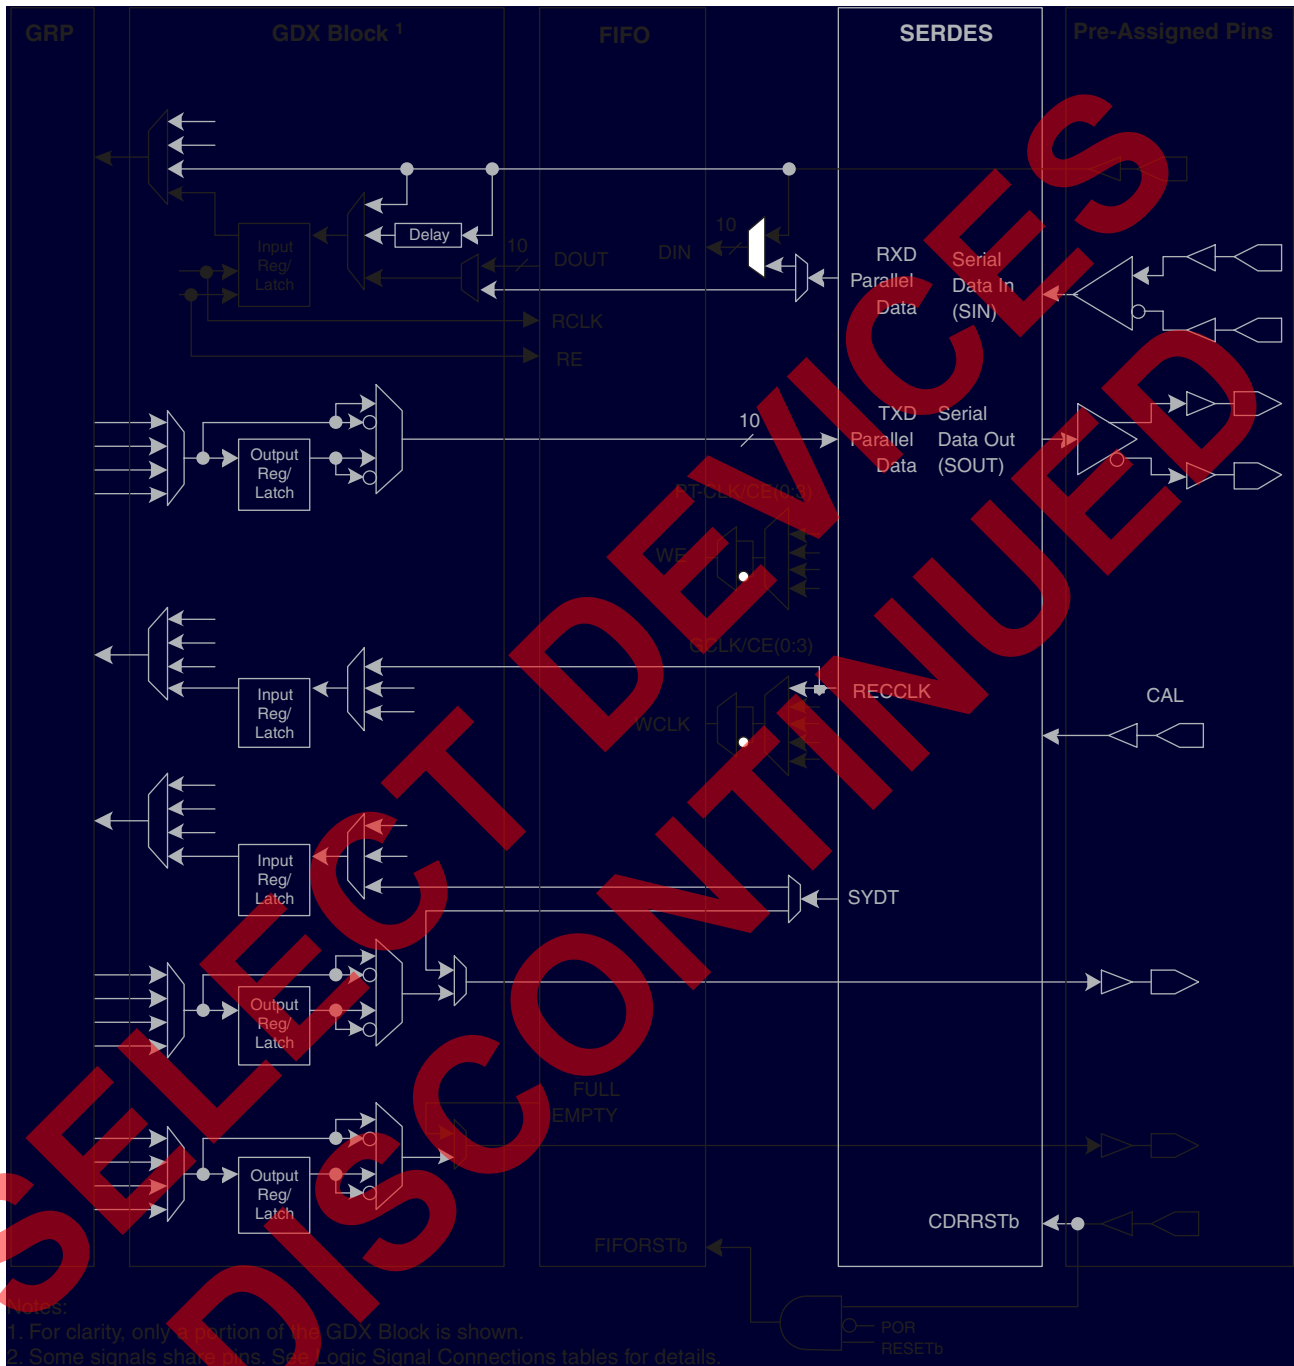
GRP

GDX Block $^1$

FIFO

SERDES

Pre-Assigned Pins

Delay

10

DOUT

DIN

10

RXD Parallel Data

Serial Data In (SIN)

Input Reg/ Latch

RCLK

RE

Output Reg/ Latch

10

TXD Parallel Data

Serial Data Out (SOUT)

PT-CLK/CE(0:3)

WE

GCLK/CE(0:3)

Input Reg/ Latch

RECCLK

CAL

WCLK

Input Reg/ Latch

SYDT

Output Reg/ Latch

FULL
EMPTY

Output Reg/ Latch

CDRRSTb

FIFORSTb

POR
RESETb

SELECT DEVICES DISCONTINUED

Notes:
1. For clarity, only a portion of the GDX Block is shown.
2. Some signals share pins. See Logic Signal Connections tables for details.